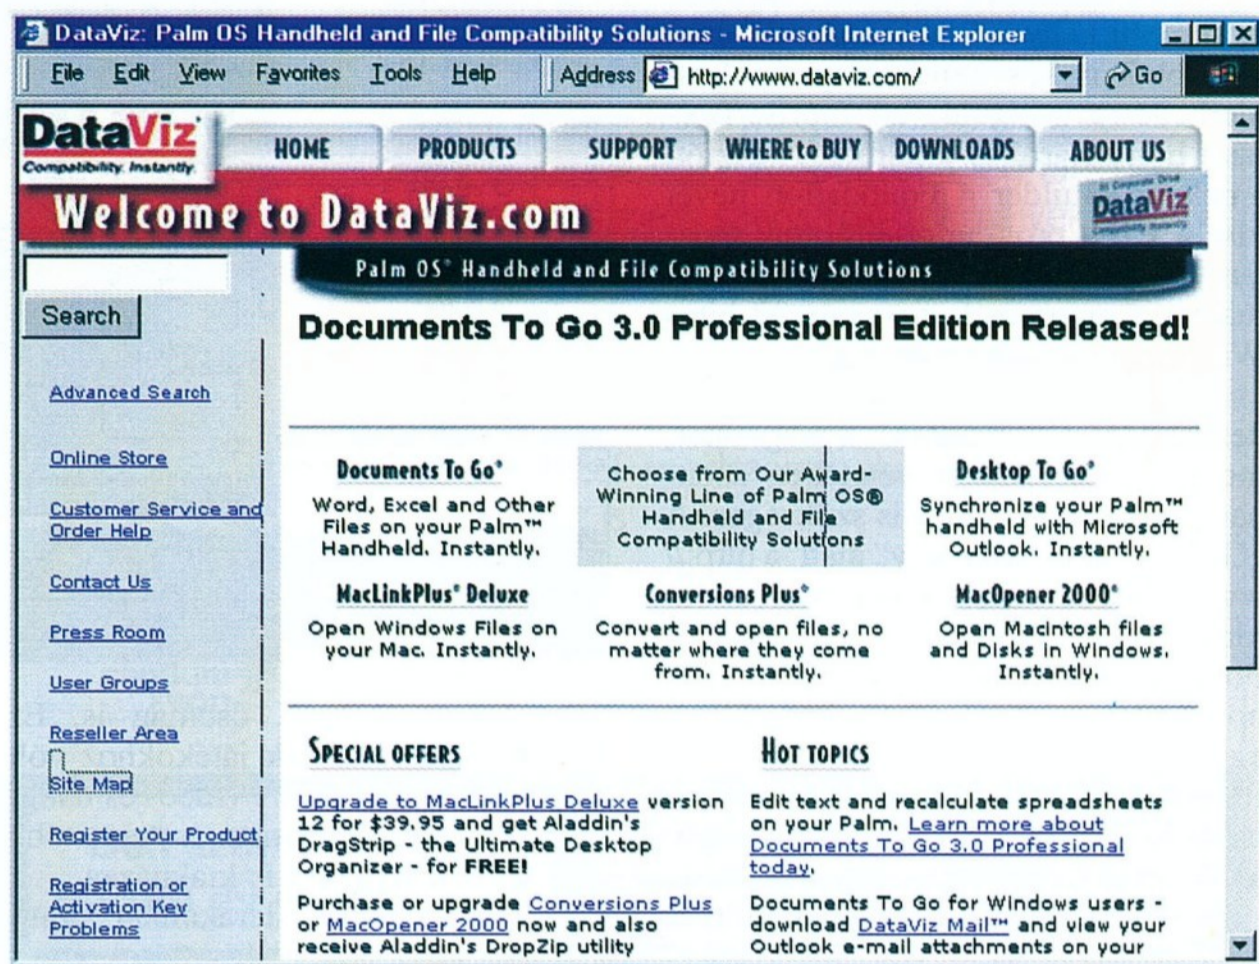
DataViz: Palm OS Handheld and File Compatibility Solutions - Microsoft Internet Explorer

File Edit View Favorites Tools Help Address http://www.dataviz.com/ Go

DataViz Compatibility. Instantly.

HOME PRODUCTS SUPPORT WHERE to BUY DOWNLOADS ABOUT US

Welcome to DataViz.com

DataViz

Palm OS® Handheld and File Compatibility Solutions

Search

Documents To Go 3.0 Professional Edition Released!

Advanced Search

Online Store

Customer Service and Order Help

Contact Us

Press Room

User Groups

Reseller Area

Site Map

Register Your Product

Registration or Activation Key Problems

Documents To Go®
Word, Excel and Other Files on your Palm™ Handheld. Instantly.

Choose from Our Award-Winning Line of Palm OS® Handheld and File Compatibility Solutions

Desktop To Go®
Synchronize your Palm™ handheld with Microsoft Outlook. Instantly.

MacLinkPlus® Deluxe
Open Windows Files on your Mac. Instantly.

Conversions Plus®
Convert and open files, no matter where they come from. Instantly.

MacOpener 2000®
Open Macintosh files and Disks in Windows. Instantly.

SPECIAL OFFERS

Upgrade to MacLinkPlus Deluxe version 12 for $39.95 and get Aladdin's DragStrip - the Ultimate Desktop Organizer - for FREE!

Purchase or upgrade Conversions Plus or MacOpener 2000 now and also receive Aladdin's DropZip utility

HOT TOPICS

Edit text and recalculate spreadsheets on your Palm. Learn more about Documents To Go 3.0 Professional today.

Documents To Go for Windows users - download DataViz Mail™ and view your Outlook e-mail attachments on your